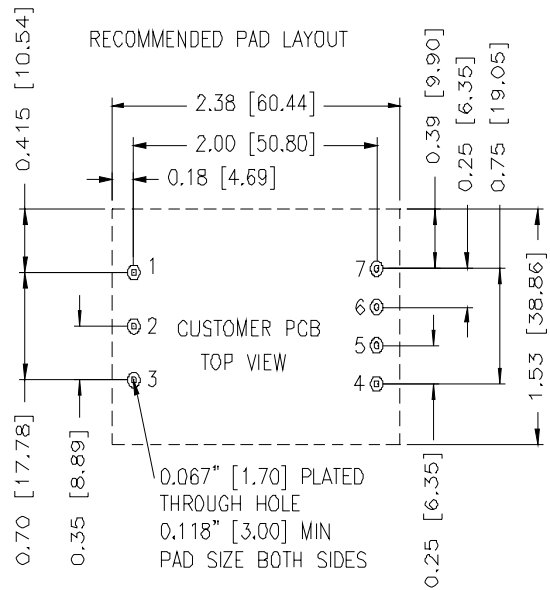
0.415 [10.54]

RECOMMENDED PAD LAYOUT

2.38 [60.44]

2.00 [50.80]

0.18 [4.69]

0.39 [9.90]

0.25 [6.35]

0.75 [19.05]

1

7

6

2

CUSTOMER PCB

TOP VIEW

5

3

4

1.53 [38.86]

0.70 [17.78]

0.35 [8.89]

0.067" [1.70] PLATED THROUGH HOLE 0.118" [3.00] MIN PAD SIZE BOTH SIDES

0.25 [6.35]